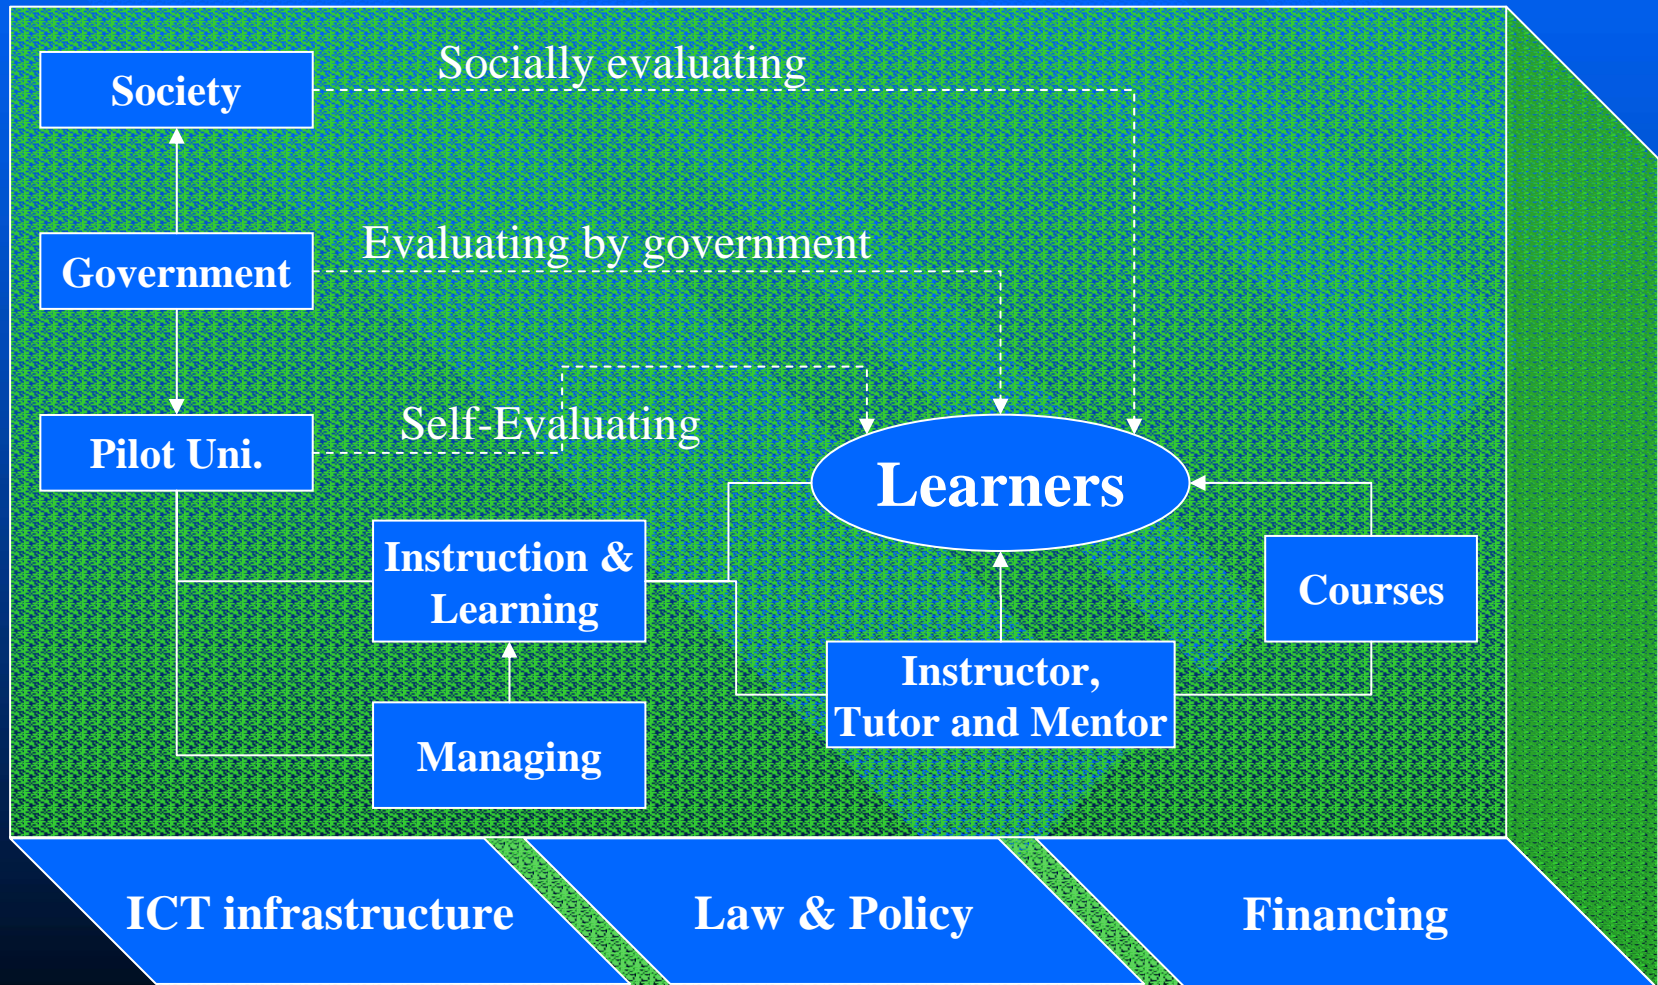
Society

Socially evaluating

Government

Evaluating by government

Pilot Uni.

Self-Evaluating

Learners

Instruction & Learning

Courses

Instructor, Tutor and Mentor

Managing

ICT infrastructure

Law & Policy

Financing